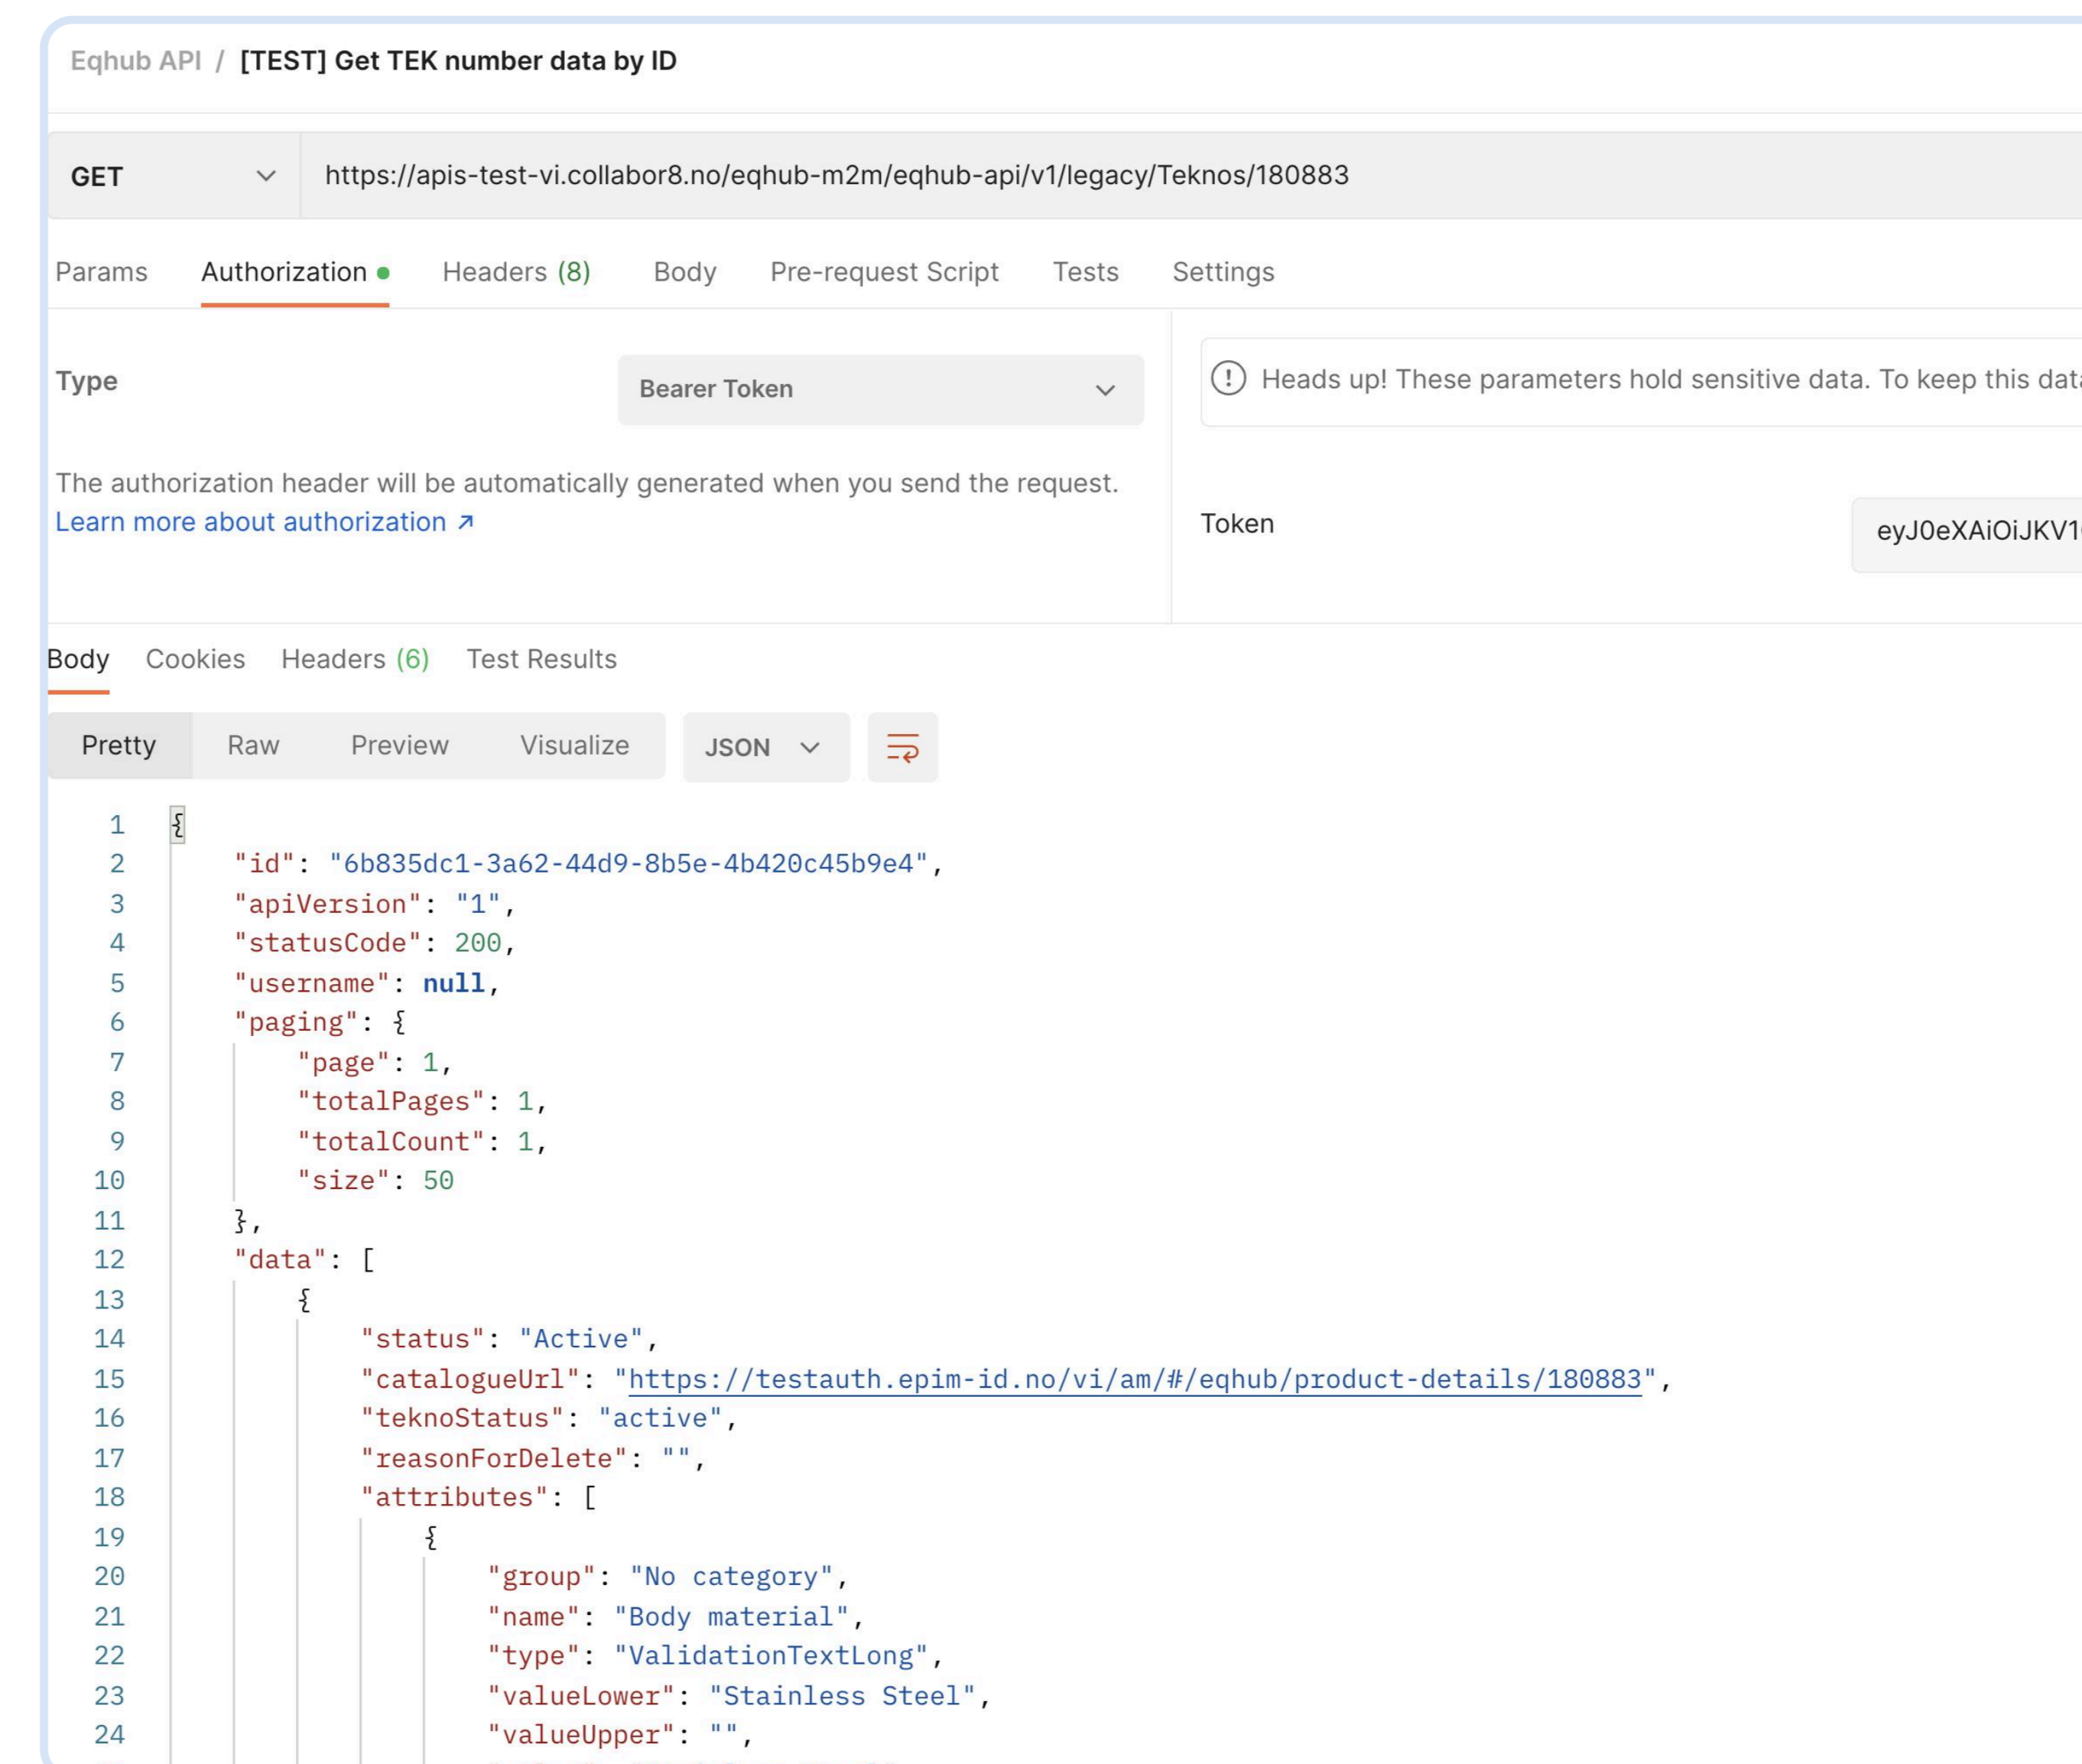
Eqhub API / [TEST] Get TEK number data by ID

GET https://apis-test-vi.collabor8.no/eqhub-m2m/eqhub-api/v1/legacy/Teknos/180883

Params Authorization Headers (8) Body Pre-request Script Tests Settings

Type Bearer Token

Heads up! These parameters hold sensitive data. To keep this dat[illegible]

The authorization header will be automatically generated when you send the request. Learn more about authorization ↗

Token eyJ0eXAiOiJKV1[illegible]

Body Cookies Headers (6) Test Results

Pretty Raw Preview Visualize JSON

1 {
2 "id": "6b835dc1-3a62-44d9-8b5e-4b420c45b9e4",
3 "apiVersion": "1",
4 "statusCode": 200,
5 "username": null,
6 "paging": {
7 "page": 1,
8 "totalPages": 1,
9 "totalCount": 1,
10 "size": 50
11 },
12 "data": [
13 {
14 "status": "Active",
15 "catalogueUrl": "https://testauth.epim-id.no/vi/am/#/eqhub/product-details/180883",
16 "teknoStatus": "active",
17 "reasonForDelete": "",
18 "attributes": [
19 {
20 "group": "No category",
21 "name": "Body material",
22 "type": "ValidationTextLong",
23 "valueLower": "Stainless Steel",
24 "valueUpper": "",